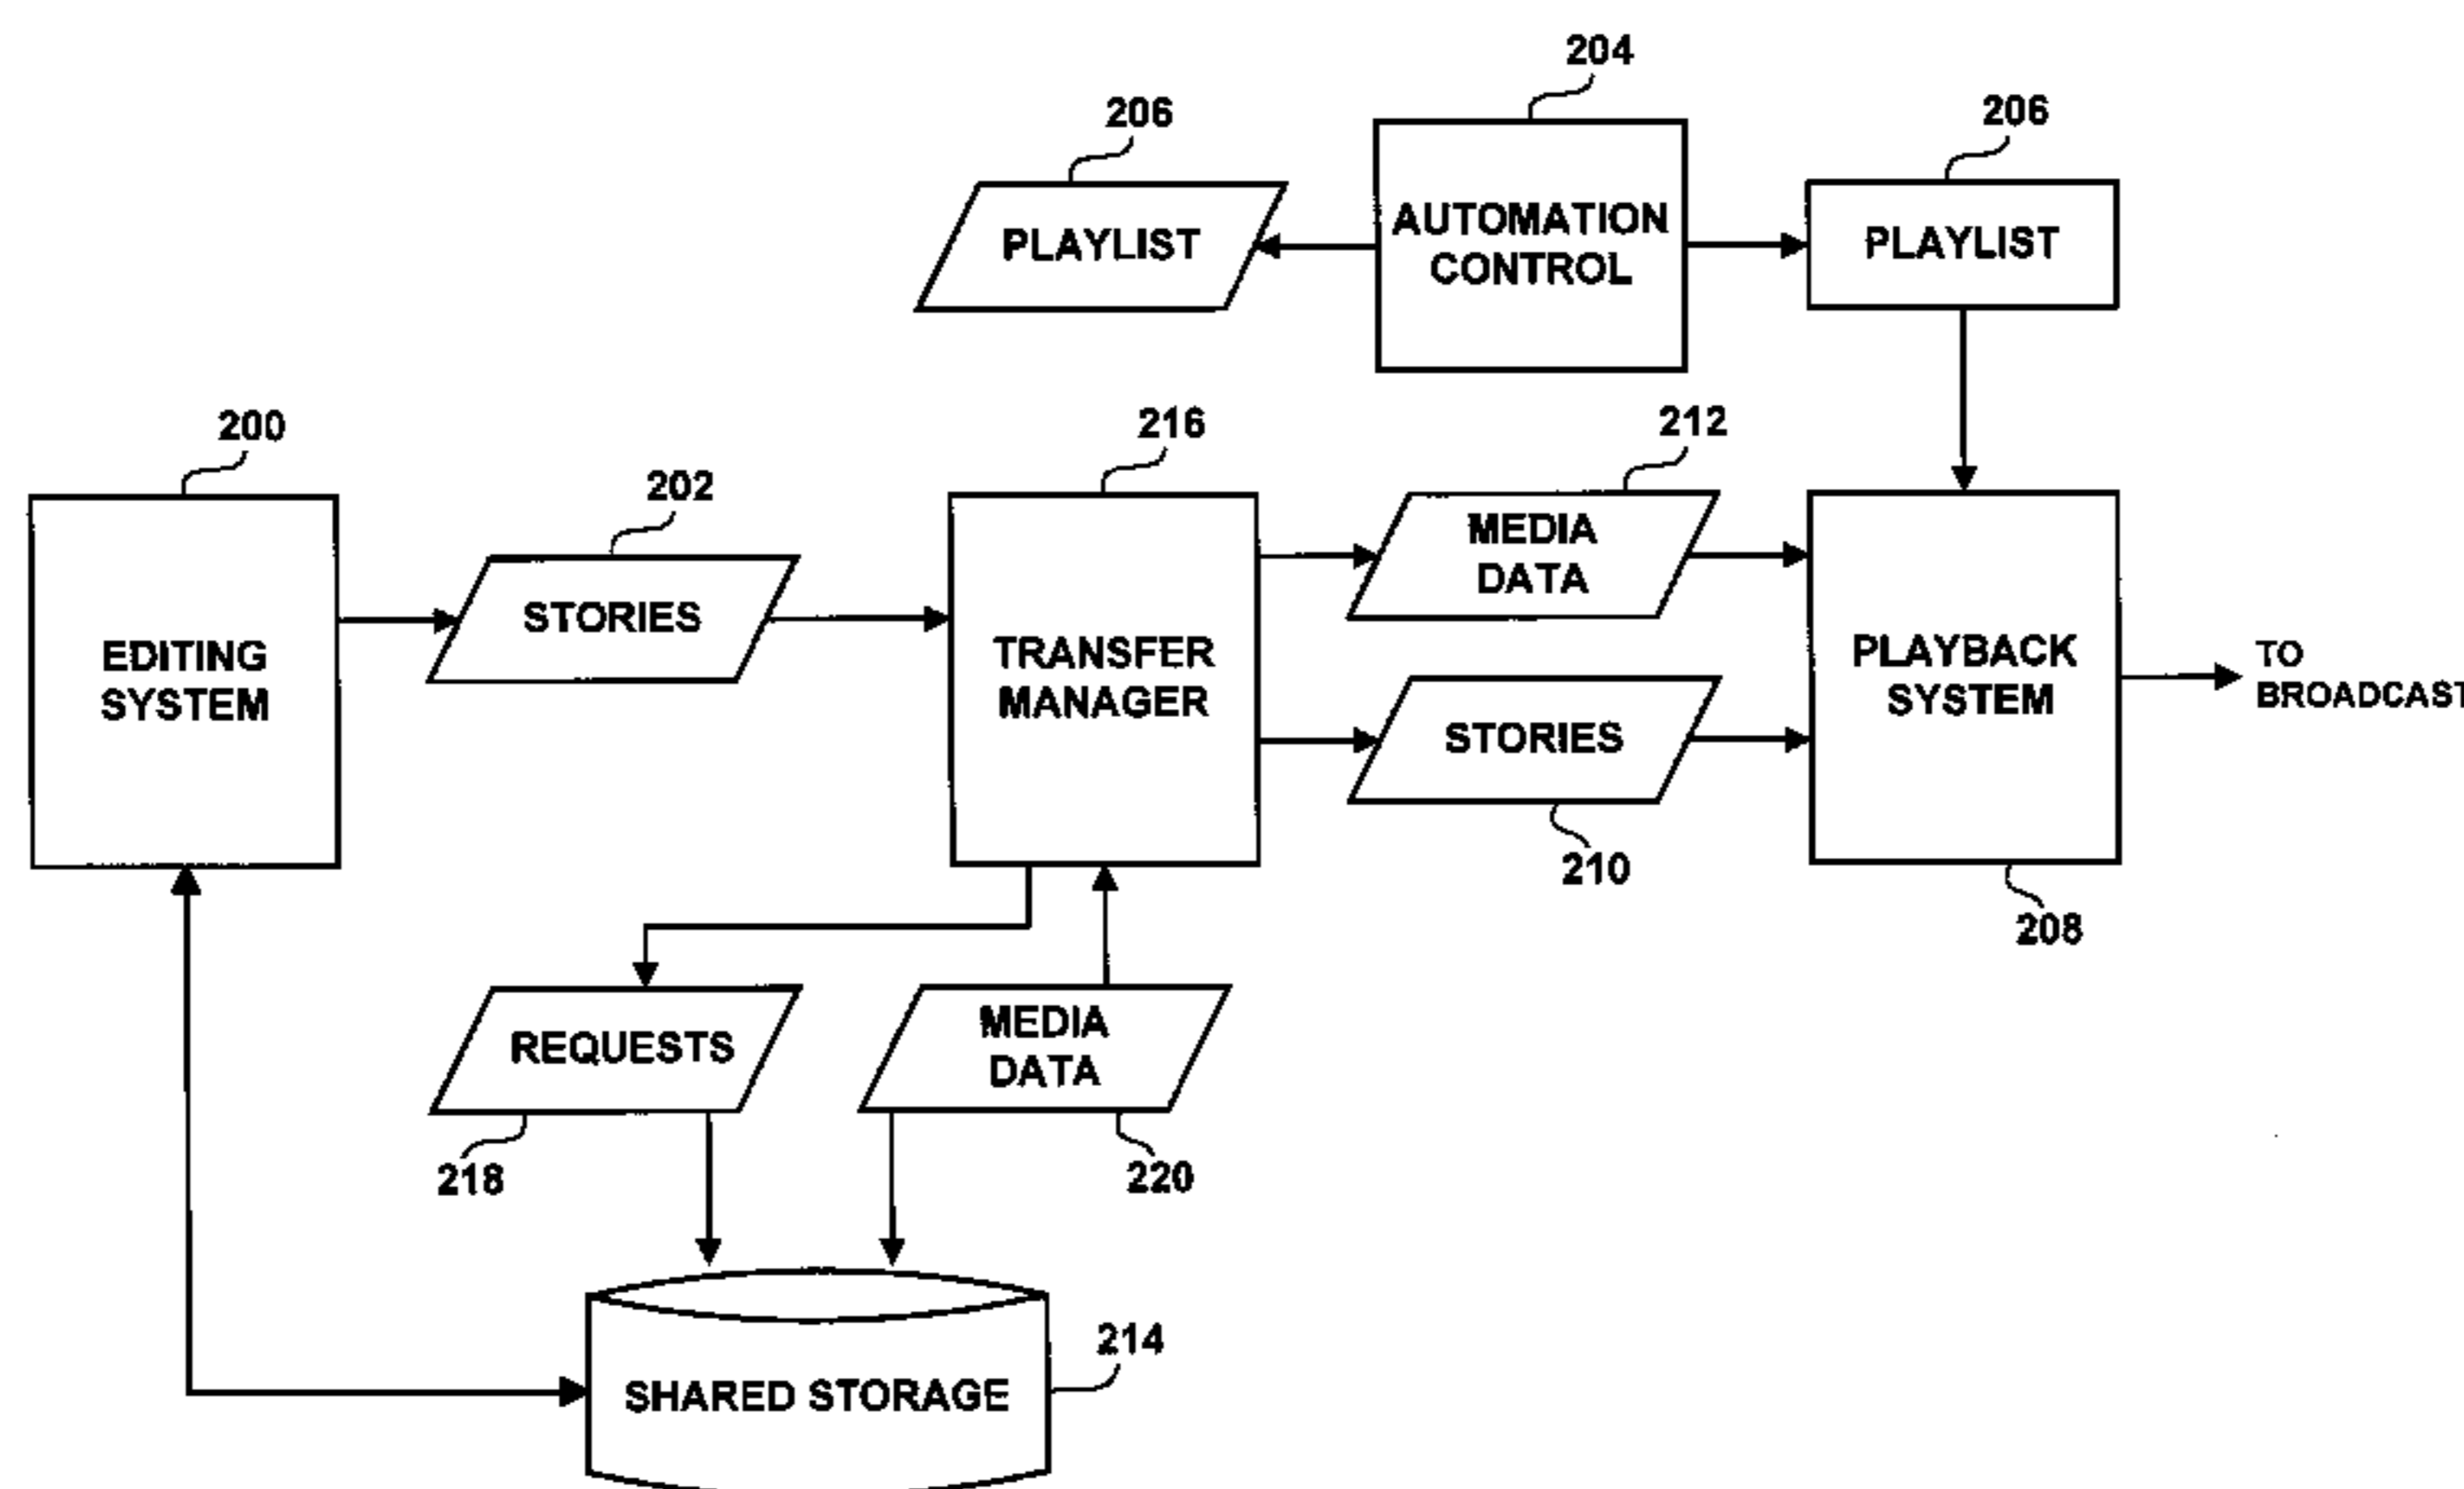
204
206
PLAYLIST
AUTOMATION CONTROL
206
PLAYLIST

200
EDITING SYSTEM
202
STORIES
216
TRANSFER MANAGER
212
MEDIA DATA
STORIES
210
PLAYBACK SYSTEM
208
TO BROADCAST

REQUESTS
218
MEDIA DATA
220

SHARED STORAGE
214